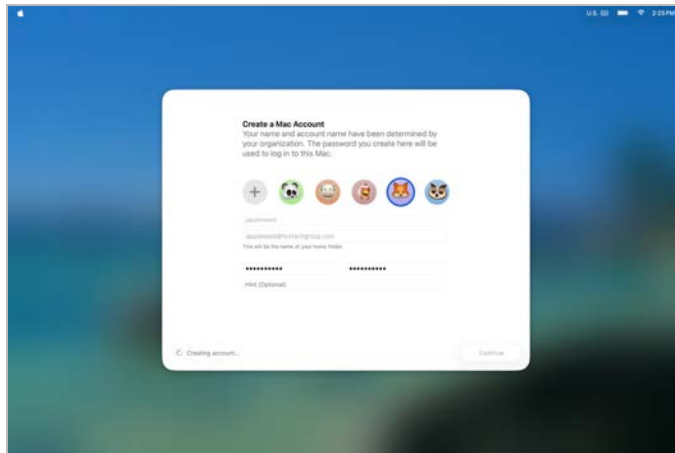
U.S. 2:25 PM

Create a Mac Account
Your name and account name have been determined by your organization. The password you create here will be used to log in to this Mac.

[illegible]

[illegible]
This will be the name of your home folder.

••••••••••  ••••••••••

Hint (Optional)

Creating account...

Continue